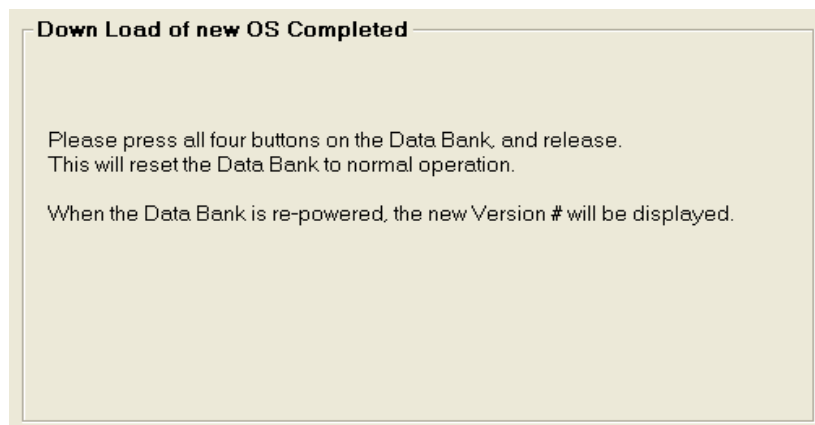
Down Load of new OS Completed

Please press all four buttons on the Data Bank, and release.
This will reset the Data Bank to normal operation.

When the Data Bank is re-powered, the new Version # will be displayed.